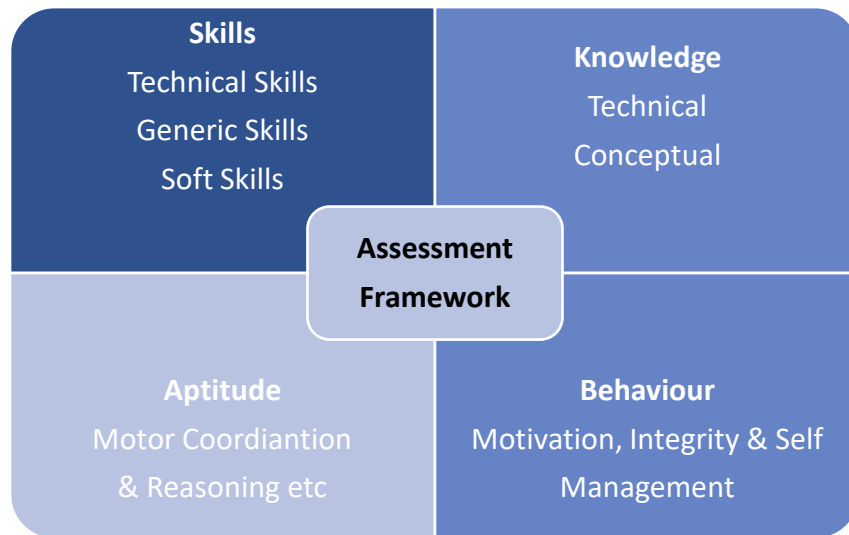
Skills
Technical Skills
Generic Skills
Soft Skills

Knowledge
Technical
Conceptual

Assessment Framework

Aptitude
Motor Coordiantion & Reasoning etc

Behaviour
Motivation, Integrity & Self Management